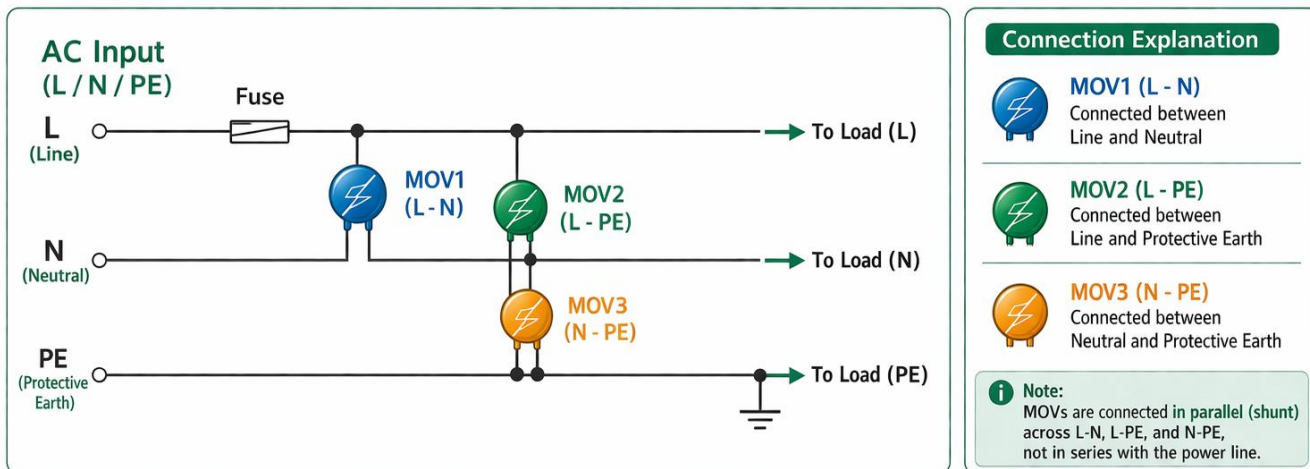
AC Input
(L / N / PE)

Fuse

L
(Line)

N
(Neutral)

PE
(Protective Earth)

MOV1
(L - N)

MOV2
(L - PE)

MOV3
(N - PE)

To Load (L)

To Load (N)

To Load (PE)

Connection Explanation

MOV1 (L - N)
Connected between Line and Neutral

MOV2 (L - PE)
Connected between Line and Protective Earth

MOV3 (N - PE)
Connected between Neutral and Protective Earth

Note:
MOVs are connected in parallel (shunt) across L-N, L-PE, and N-PE, not in series with the power line.